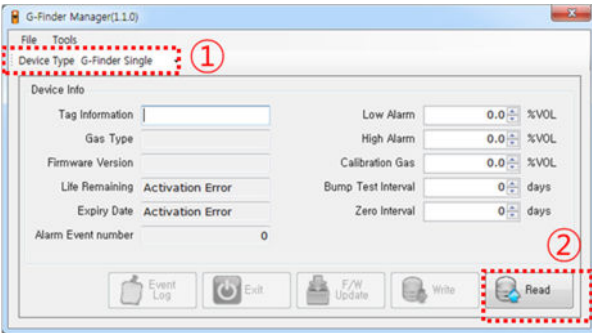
G-Finder Manager(1.1.0)

File Tools

Device Type G-Finder Single ①

Device Info

Tag Information

Gas Type

Firmware Version

Life Remaining Activation Error

Expiry Date Activation Error

Alarm Event number 0

Low Alarm 0.0 %VOL

High Alarm 0.0 %VOL

Calibration Gas 0.0 %VOL

Bump Test Interval 0 days

Zero Interval 0 days

②

Event Log

Exit

F/W Update

Write

Read